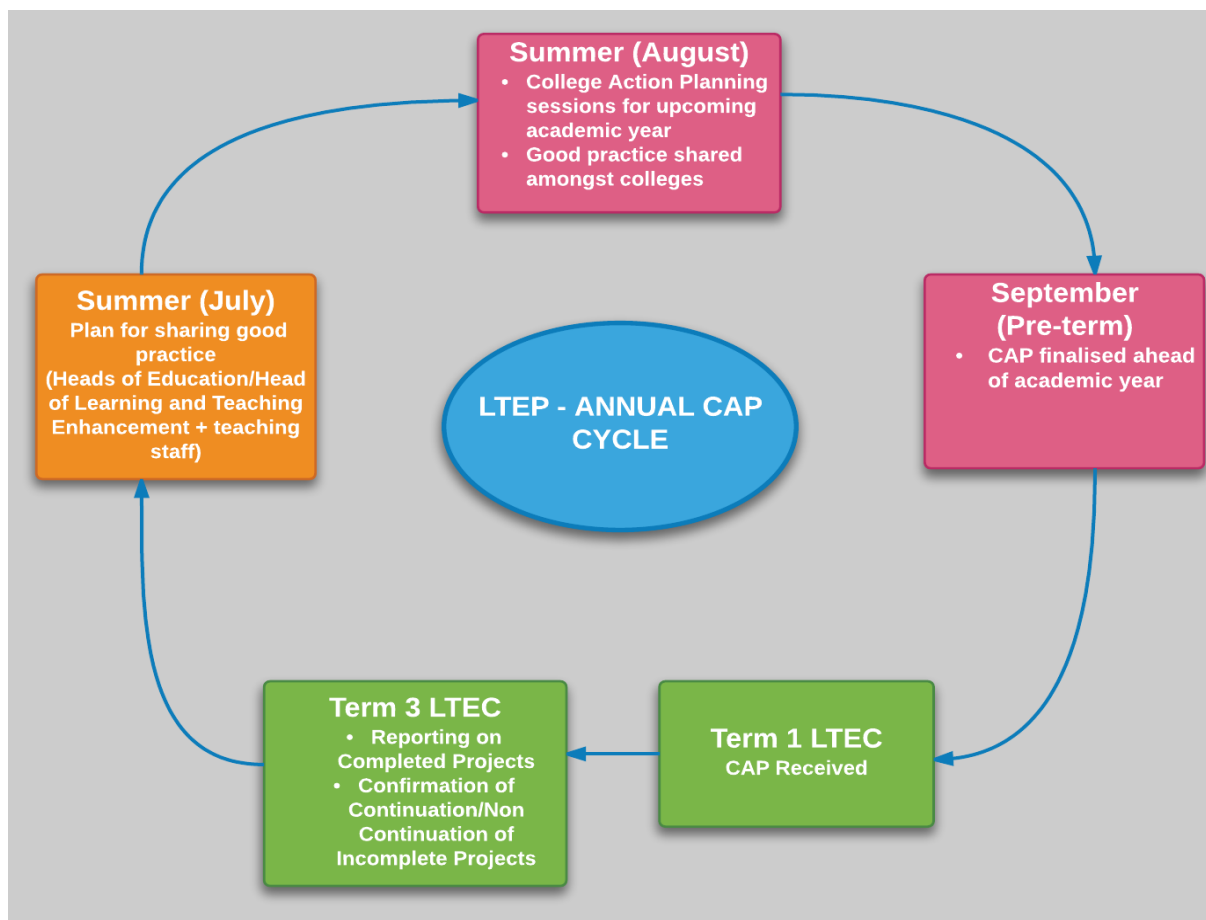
Summer (August)
- College Action Planning sessions for upcoming academic year
- Good practice shared amongst colleges

September (Pre-term)
- CAP finalised ahead of academic year

LTEP - ANNUAL CAP CYCLE

Summer (July)
Plan for sharing good practice
(Heads of Education/Head of Learning and Teaching Enhancement + teaching staff)

Term 1 LTEC
CAP Received

Term 3 LTEC
- Reporting on Completed Projects
- Confirmation of Continuation/Non Continuation of Incomplete Projects